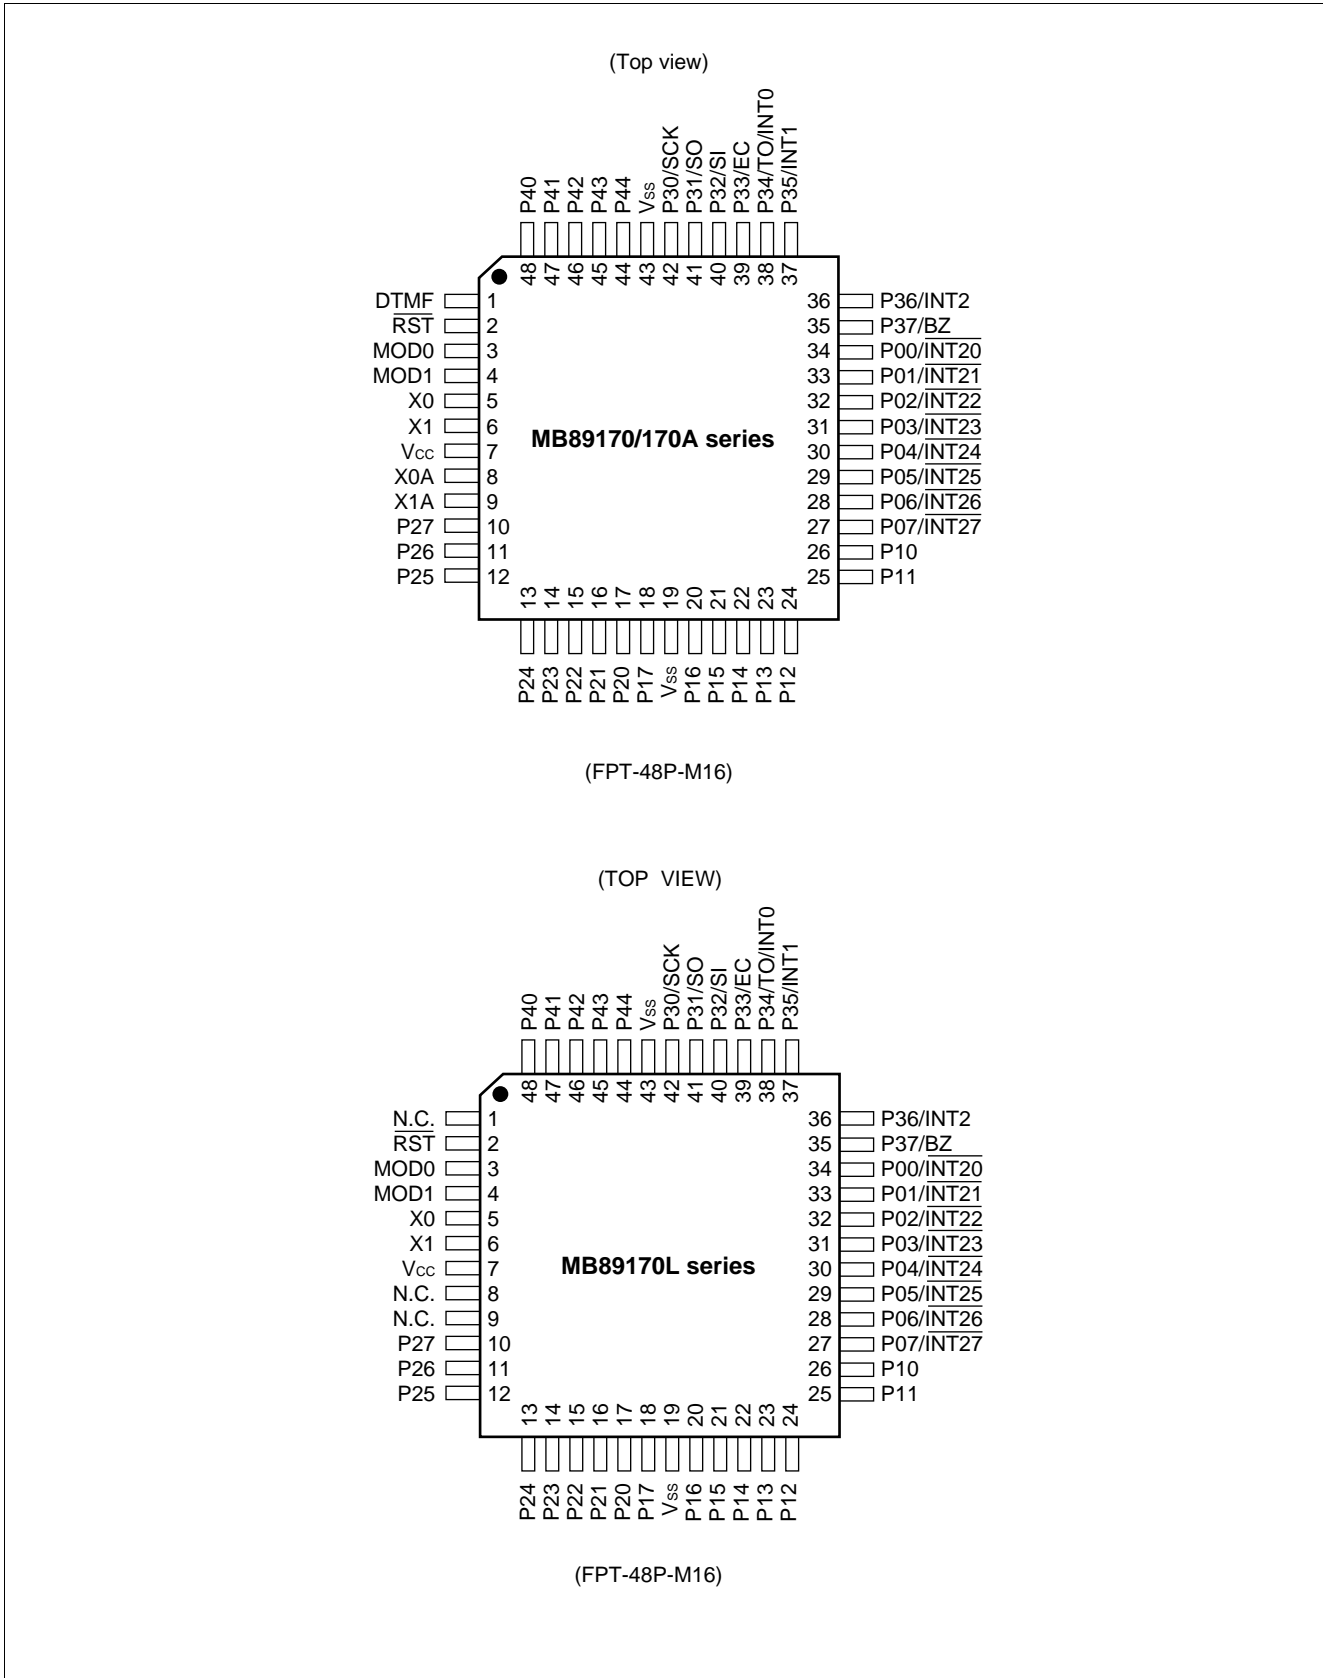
(Top view)

P40 P41 P42 P43 P44 $V_{SS}$ P30/SCK P31/SO P32/SI P33/EC P34/TO/INT0 P35/INT1

48 47 46 45 44 43 42 41 40 39 38 37

DTMF 1
$\overline{RST}$ 2
MOD0 3
MOD1 4
X0 5
X1 6
$V_{CC}$ 7
X0A 8
X1A 9
P27 10
P26 11
P25 12

36 P36/INT2
35 P37/BZ
34 P00/$\overline{INT20}$
33 P01/$\overline{INT21}$
32 P02/$\overline{INT22}$
31 P03/$\overline{INT23}$
30 P04/$\overline{INT24}$
29 P05/$\overline{INT25}$
28 P06/$\overline{INT26}$
27 P07/$\overline{INT27}$
26 P10
25 P11

MB89170/170A series

13 14 15 16 17 18 19 20 21 22 23 24

P24 P23 P22 P21 P20 P17 $V_{SS}$ P16 P15 P14 P13 P12

(FPT-48P-M16)

(TOP VIEW)

P40 P41 P42 P43 P44 $V_{SS}$ P30/SCK P31/SO P32/SI P33/EC P34/TO/INT0 P35/INT1

48 47 46 45 44 43 42 41 40 39 38 37

N.C. 1
$\overline{RST}$ 2
MOD0 3
MOD1 4
X0 5
X1 6
$V_{CC}$ 7
N.C. 8
N.C. 9
P27 10
P26 11
P25 12

36 P36/INT2
35 P37/BZ
34 P00/$\overline{INT20}$
33 P01/$\overline{INT21}$
32 P02/$\overline{INT22}$
31 P03/$\overline{INT23}$
30 P04/$\overline{INT24}$
29 P05/$\overline{INT25}$
28 P06/$\overline{INT26}$
27 P07/$\overline{INT27}$
26 P10
25 P11

MB89170L series

13 14 15 16 17 18 19 20 21 22 23 24

P24 P23 P22 P21 P20 P17 $V_{SS}$ P16 P15 P14 P13 P12

(FPT-48P-M16)